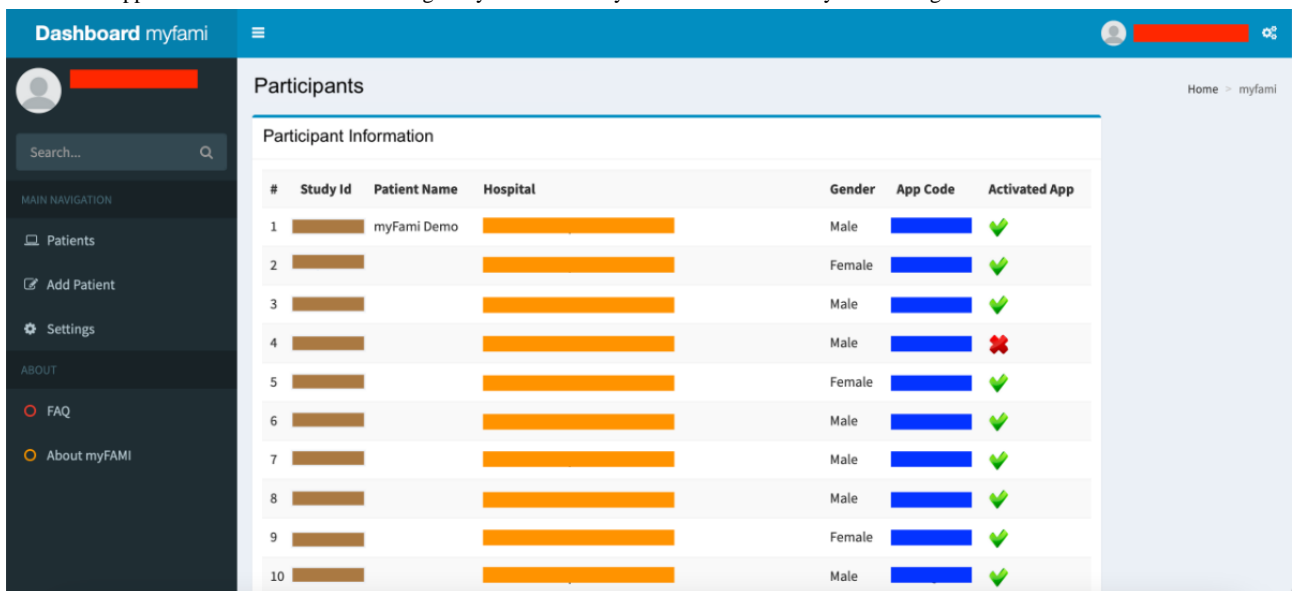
Dashboard myfami

Search...

MAIN NAVIGATION

Patients

Add Patient

Settings

ABOUT

FAQ

About myFAMI

Participants

Home > myfami

Participant Information

| # | Study Id | Patient Name | Hospital | Gender | App Code | Activated App |
|---|---|---|---|---|---|---|
| 1 | | myFami Demo | | Male | | ✔ |
| 2 | | | | Female | | ✔ |
| 3 | | | | Male | | ✔ |
| 4 | | | | Male | | ✖ |
| 5 | | | | Female | | ✔ |
| 6 | | | | Male | | ✔ |
| 7 | | | | Male | | ✔ |
| 8 | | | | Male | | ✔ |
| 9 | | | | Female | | ✔ |
| 10 | | | | Male | | ✔ |